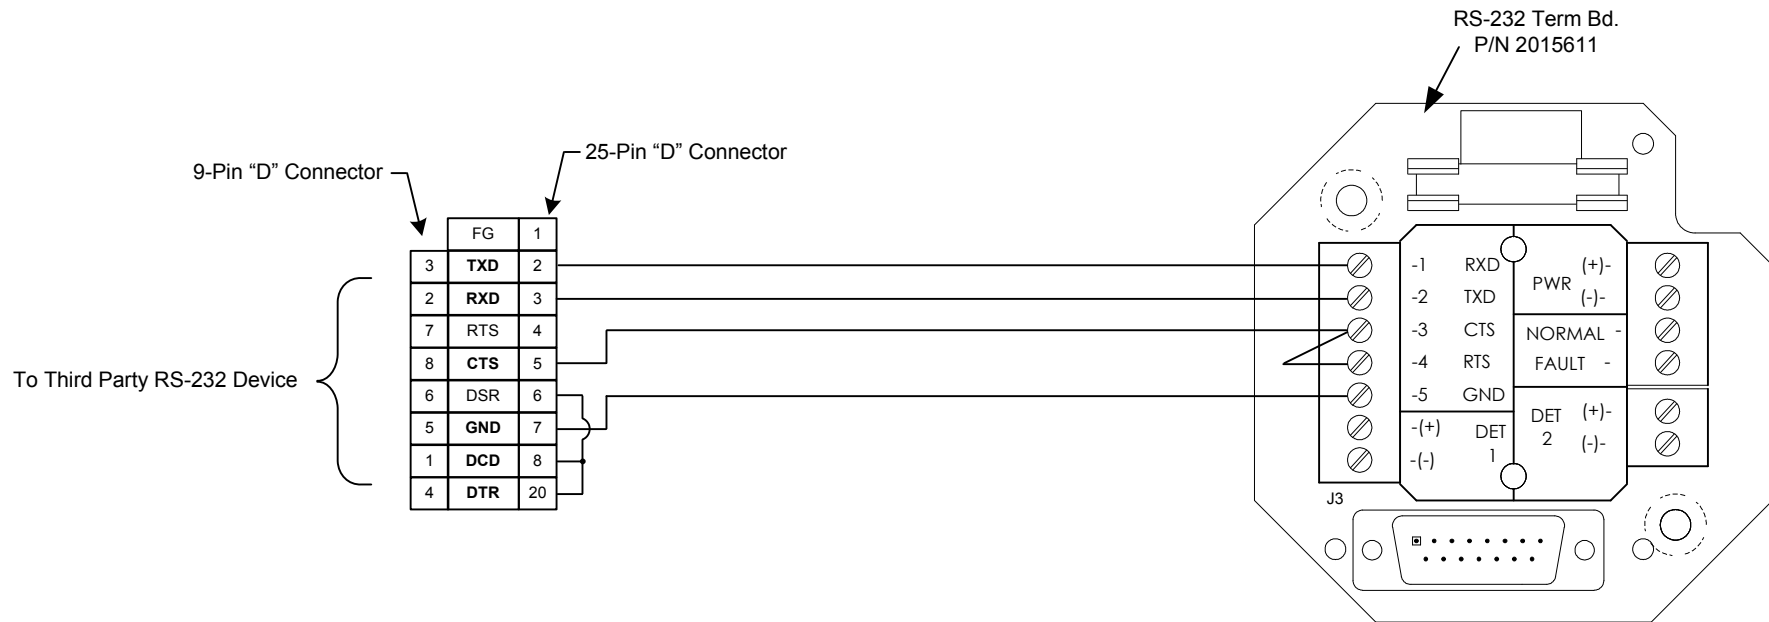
RS-232 Term Bd.
P/N 2015611

9-Pin “D” Connector

25-Pin “D” Connector

To Third Party RS-232 Device

|   | FG | 1 |
|---|---|---|
| 3 | TXD | 2 |
| 2 | RXD | 3 |
| 7 | RTS | 4 |
| 8 | CTS | 5 |
| 6 | DSR | 6 |
| 5 | GND | 7 |
| 1 | DCD | 8 |
| 4 | DTR | 20 |

-1 RXD
-2 TXD
-3 CTS
-4 RTS
-5 GND
-(+) DET 1
-(-)

PWR (+)- (-)-
NORMAL -
FAULT -
DET 2 (+)- (-)-

J3